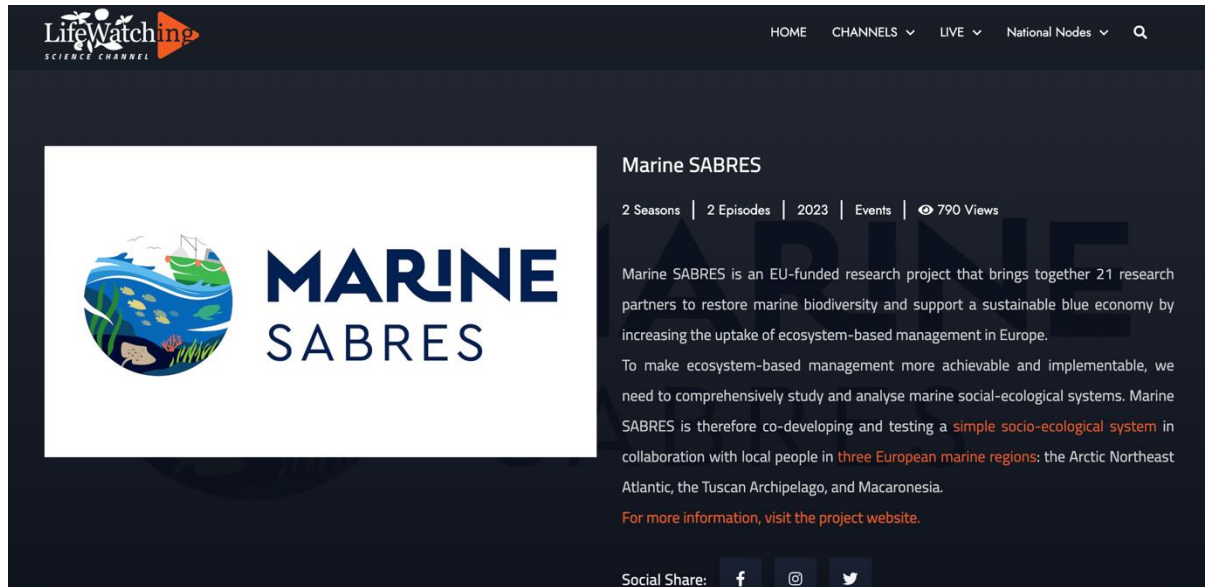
LifeWatching
SCIENCE CHANNEL

HOME CHANNELS LIVE National Nodes

MARINE SABRES

Marine SABRES

2 Seasons | 2 Episodes | 2023 | Events | 790 Views

Marine SABRES is an EU-funded research project that brings together 21 research partners to restore marine biodiversity and support a sustainable blue economy by increasing the uptake of ecosystem-based management in Europe.

To make ecosystem-based management more achievable and implementable, we need to comprehensively study and analyse marine social-ecological systems. Marine SABRES is therefore co-developing and testing a simple socio-ecological system in collaboration with local people in three European marine regions: the Arctic Northeast Atlantic, the Tuscan Archipelago, and Macaronesia.

For more information, visit the project website.

Social Share: